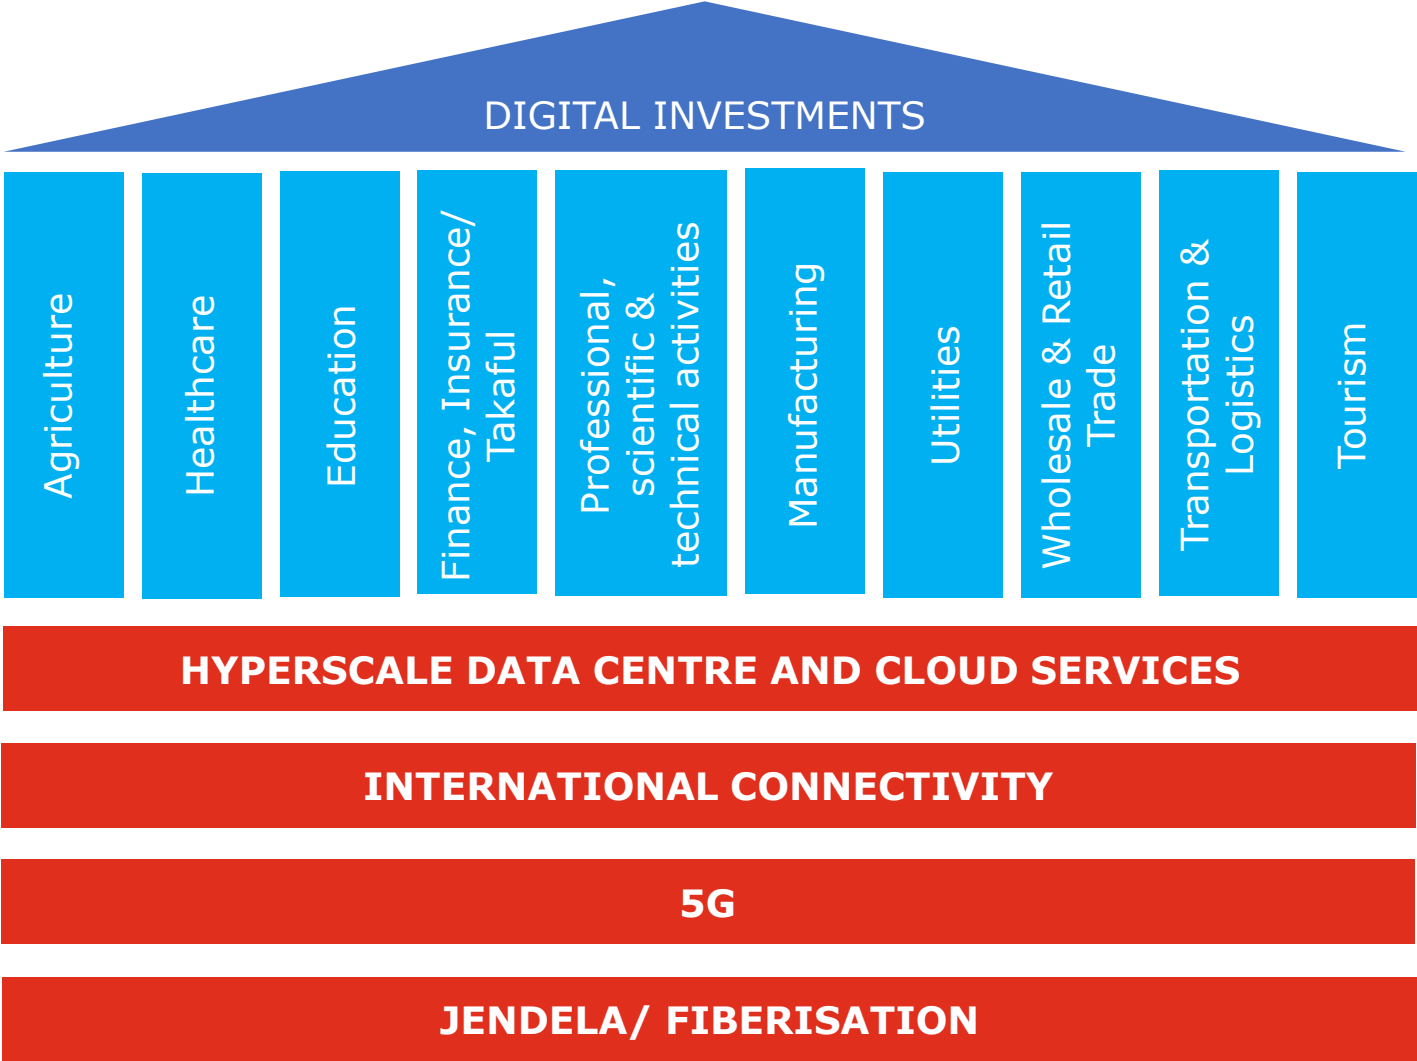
DIGITAL INVESTMENTS

Agriculture

Healthcare

Education

Finance, Insurance/ Takaful

Professional, scientific & technical activities

Manufacturing

Utilities

Wholesale & Retail Trade

Transportation & Logistics

Tourism

HYPERSCALE DATA CENTRE AND CLOUD SERVICES

INTERNATIONAL CONNECTIVITY

5G

JENDELA/ FIBERISATION